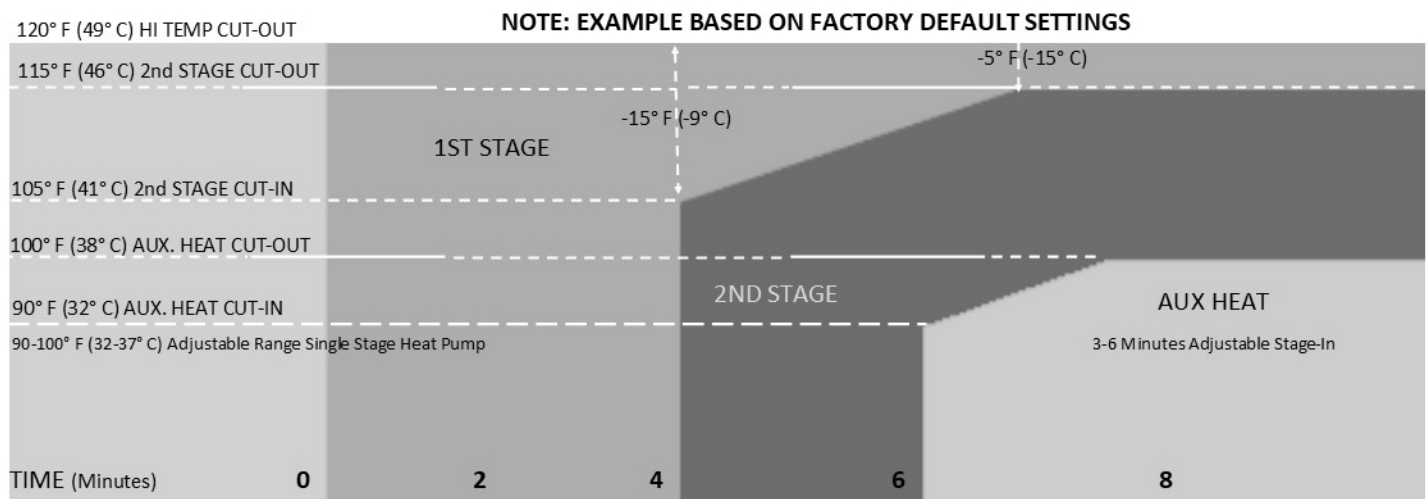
120° F (49° C) HI TEMP CUT-OUT

NOTE: EXAMPLE BASED ON FACTORY DEFAULT SETTINGS

115° F (46° C) 2nd STAGE CUT-OUT

-5° F (-15° C)

-15° F (-9° C)

1ST STAGE

105° F (41° C) 2nd STAGE CUT-IN

100° F (38° C) AUX. HEAT CUT-OUT

2ND STAGE

AUX HEAT

90° F (32° C) AUX. HEAT CUT-IN

90-100° F (32-37° C) Adjustable Range Single Stage Heat Pump

3-6 Minutes Adjustable Stage-In

TIME (Minutes) 0 2 4 6 8